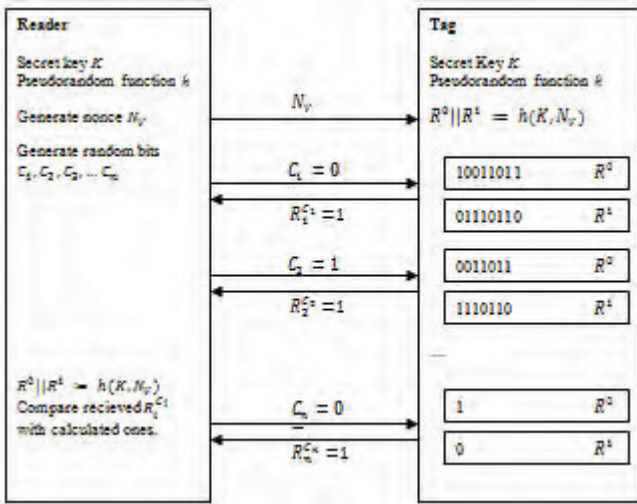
Reader

Secret key $K$
Pseudorandom function $h$

Generate nonce $N_v$

Generate random bits $C_1, C_2, C_3, \dots C_n$

$R^0||R^1 = h(K, N_v)$
Compare recieved $R_i^{C_i}$ with calculated ones.

$N_v$

$C_1 = 0$

$R_1^{C_1} = 1$

$C_2 = 1$

$R_2^{C_2} = 1$

$C_n = 0$

$R_n^{C_n} = 1$

Tag

Secret Key $K$
Pseudorandom function $h$

$R^0||R^1 = h(K, N_v)$

10011011 $R^0$

01110110 $R^1$

0011011 $R^0$

1110110 $R^1$

...

1 $R^0$

0 $R^1$